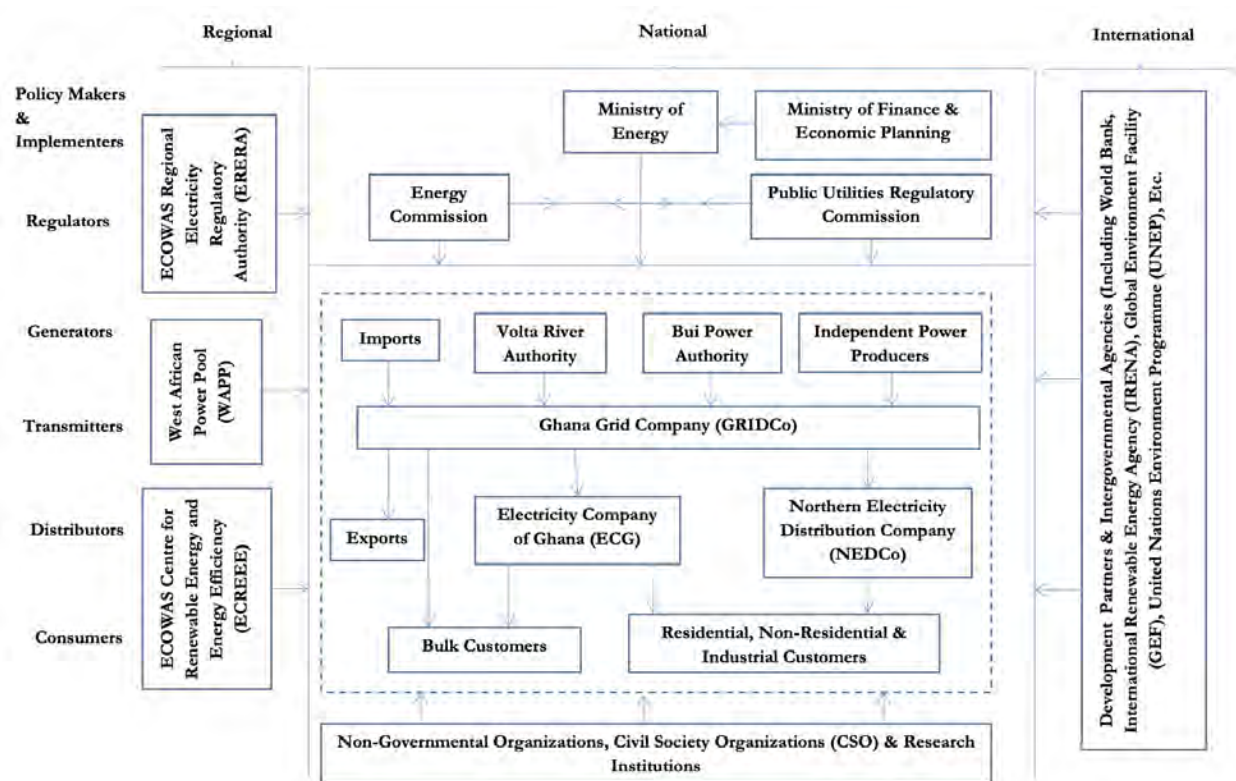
Regional

National

International

Policy Makers & Implementers

Regulators

Generators

Transmitters

Distributors

Consumers

ECOWAS Regional Electricity Regulatory Authority (ERERA)

West African Power Pool (WAPP)

ECOWAS Centre for Renewable Energy and Energy Efficiency (ECREEE)

Ministry of Energy

Ministry of Finance & Economic Planning

Energy Commission

Public Utilities Regulatory Commission

Imports

Volta River Authority

Bui Power Authority

Independent Power Producers

Ghana Grid Company (GRIDCo)

Exports

Electricity Company of Ghana (ECG)

Northern Electricity Distribution Company (NEDCo)

Bulk Customers

Residential, Non-Residential & Industrial Customers

Non-Governmental Organizations, Civil Society Organizations (CSO) & Research Institutions

Development Partners & Intergovernmental Agencies (Including World Bank, International Renewable Energy Agency (IRENA), Global Environment Facility (GEF), United Nations Environment Programme (UNEP), Etc.